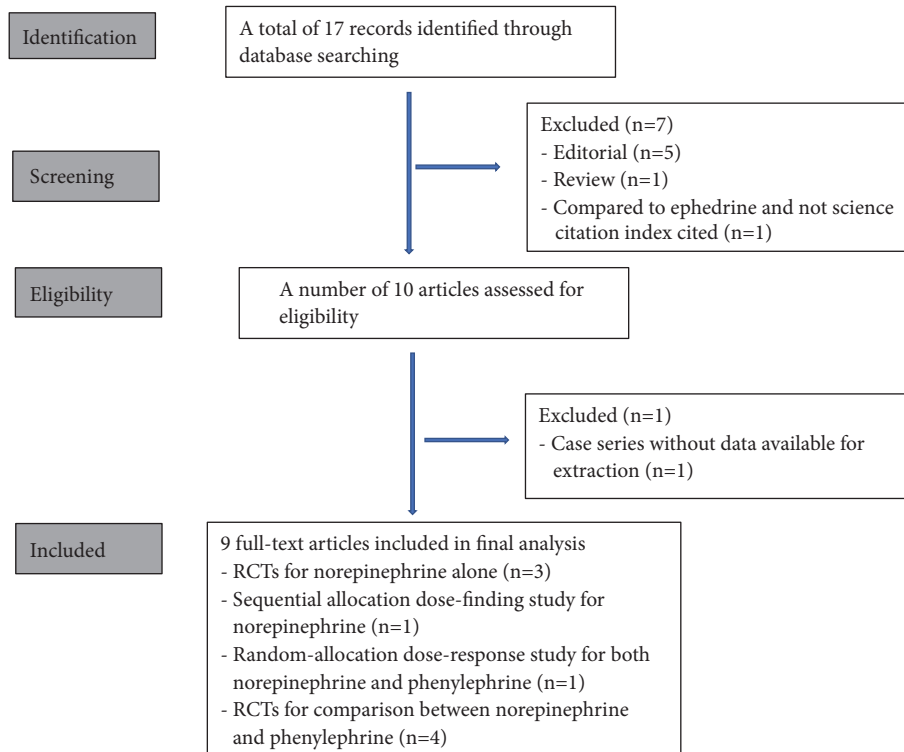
Identification

A total of 17 records identified through database searching

Screening

Excluded (n=7)
- Editorial (n=5)
- Review (n=1)
- Compared to ephedrine and not science citation index cited (n=1)

Eligibility

A number of 10 articles assessed for eligibility

Excluded (n=1)
- Case series without data available for extraction (n=1)

Included

9 full-text articles included in final analysis
- RCTs for norepinephrine alone (n=3)
- Sequential allocation dose-finding study for norepinephrine (n=1)
- Random-allocation dose-response study for both norepinephrine and phenylephrine (n=1)
- RCTs for comparison between norepinephrine and phenylephrine (n=4)